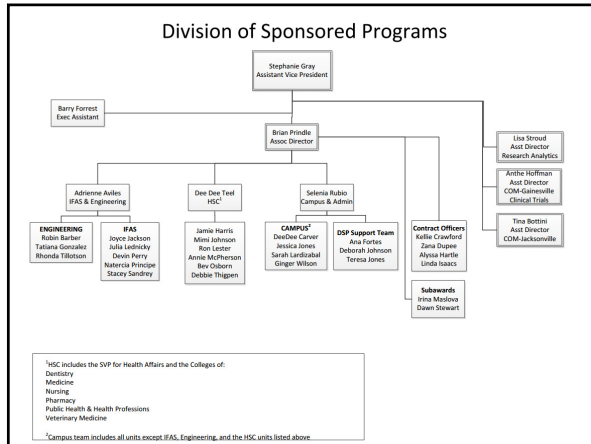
Division of Sponsored Programs

Stephanie Gray
Assistant Vice President

Barry Forrest
Exec Assistant

Brian Prindle
Assoc Director

Lisa Stroud
Asst Director
Research Analytics

Anthe Hoffman
Asst Director
COM-Gainesville
Clinical Trials

Tina Bottini
Asst Director
COM-Jacksonville

Adrienne Aviles
IFAS & Engineering

Dee Dee Teel
HSC$^1$

Selenia Rubio
Campus & Admin

ENGINEERING
Robin Barber
Tatiana Gonzalez
Rhonda Tillotson

IFAS
Joyce Jackson
Julia Lednicky
Devin Perry
Natercia Principe
Stacey Sandrey

Jamie Harris
Mimi Johnson
Ron Lester
Annie McPherson
Bev Osborn
Debbie Thigpen

CAMPUS$^2$
DeeDee Carver
Jessica Jones
Sarah Lardizabal
Ginger Wilson

DSP Support Team
Ana Fortes
Deborah Johnson
Teresa Jones

Contract Officers
Kellie Crawford
Zana Dupee
Alyssa Hartle
Linda Isaacs

Subawards
Irina Maslova
Dawn Stewart

$^1$HSC includes the SVP for Health Affairs and the Colleges of:
Dentistry
Medicine
Nursing
Pharmacy
Public Health & Health Professions
Veterinary Medicine

$^2$Campus team includes all units except IFAS, Engineering, and the HSC units listed above